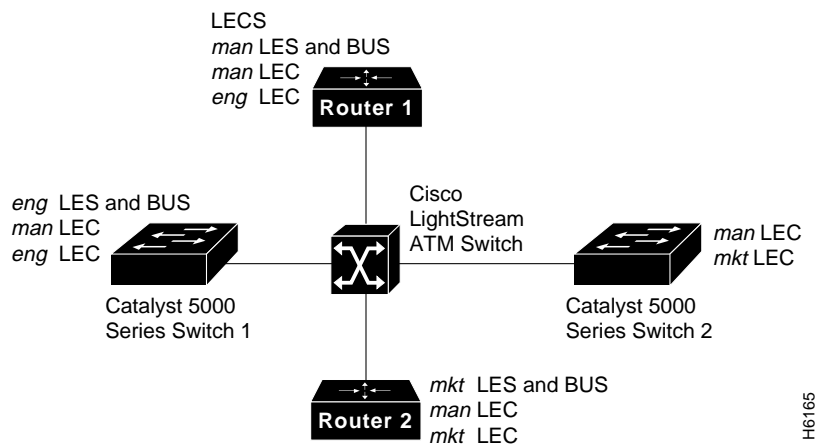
LECS
*man* LES and BUS
*man* LEC
*eng* LEC

Router 1

*eng* LES and BUS
*man* LEC
*eng* LEC

Cisco
LightStream
ATM Switch

*man* LEC
*mkt* LEC

Catalyst 5000
Series Switch 1

Catalyst 5000
Series Switch 2

Router 2

*mkt* LES and BUS
*man* LEC
*mkt* LEC

H6165